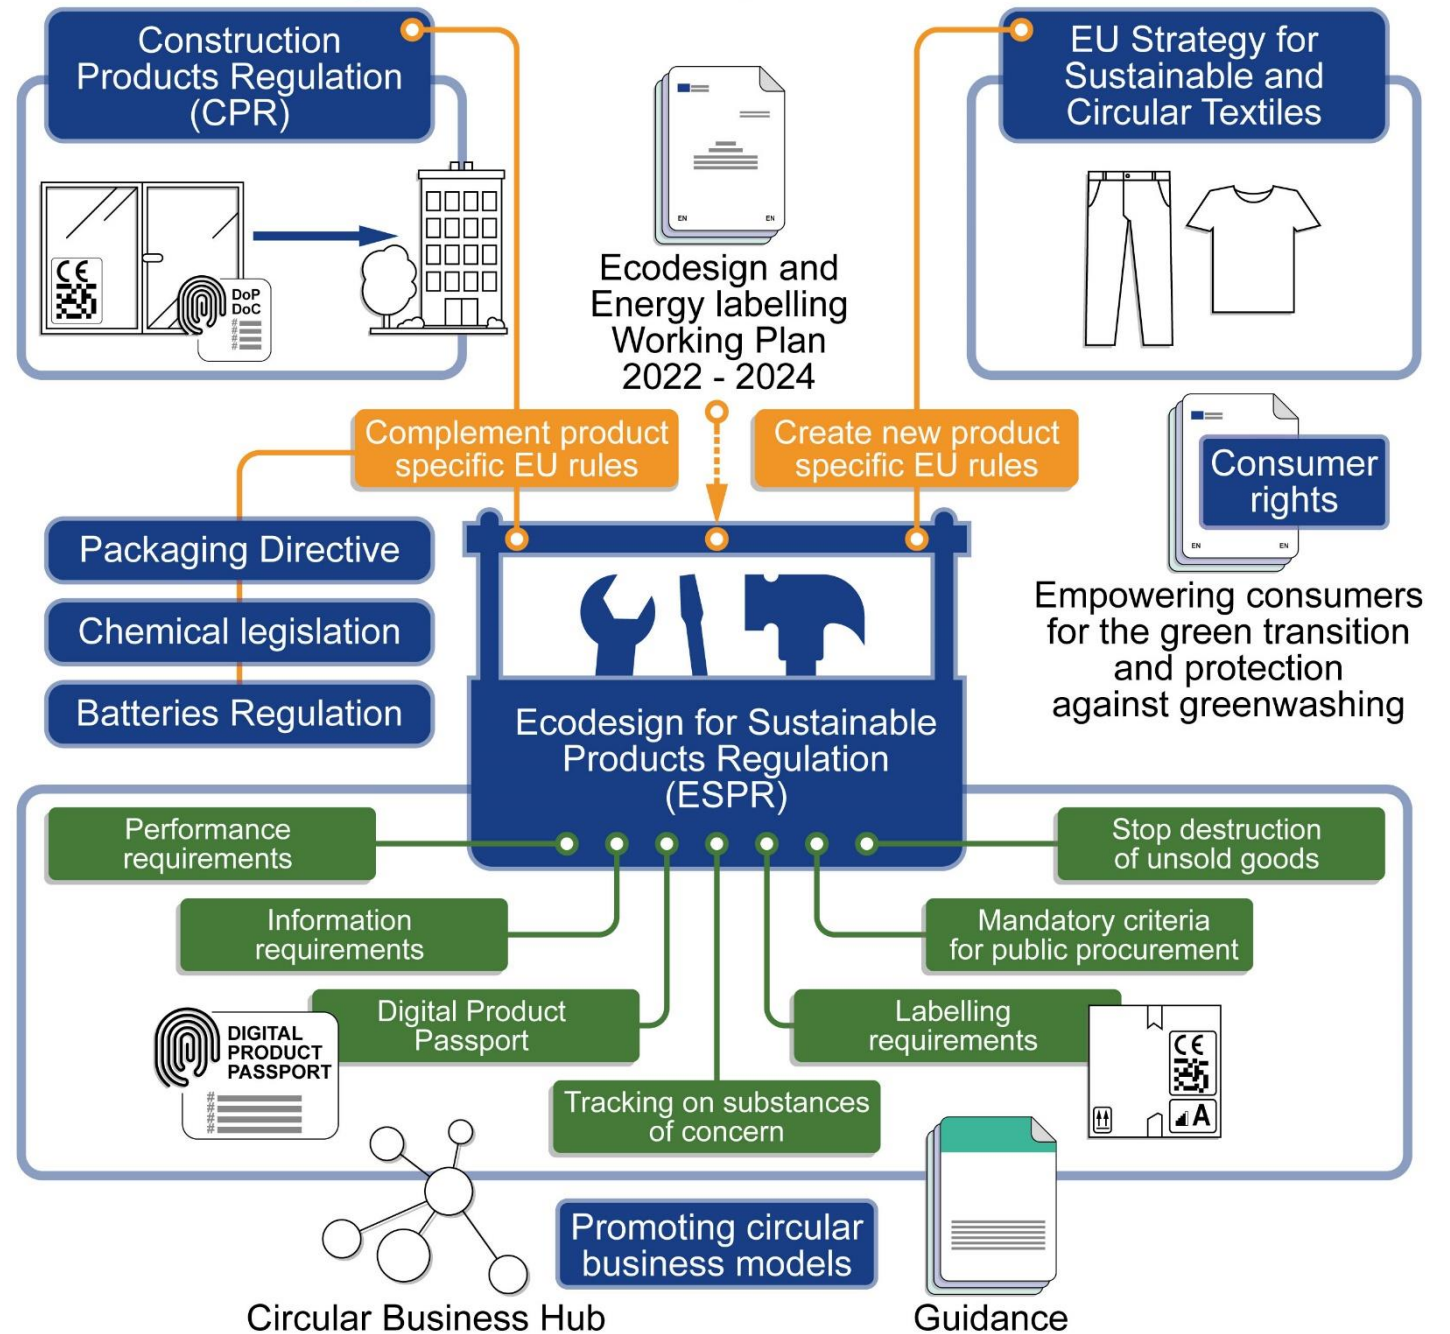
Construction Products Regulation (CPR)

CE

DoP DoC

Ecodesign and Energy labelling Working Plan 2022 - 2024

EN EN

EU Strategy for Sustainable and Circular Textiles

Complement product specific EU rules

Create new product specific EU rules

Consumer rights

EN EN

Packaging Directive

Chemical legislation

Batteries Regulation

Empowering consumers for the green transition and protection against greenwashing

Ecodesign for Sustainable Products Regulation (ESPR)

Performance requirements

Stop destruction of unsold goods

Information requirements

Mandatory criteria for public procurement

DIGITAL PRODUCT PASSPORT

Digital Product Passport

Labelling requirements

CE

A

Tracking on substances of concern

Promoting circular business models

Circular Business Hub

Guidance